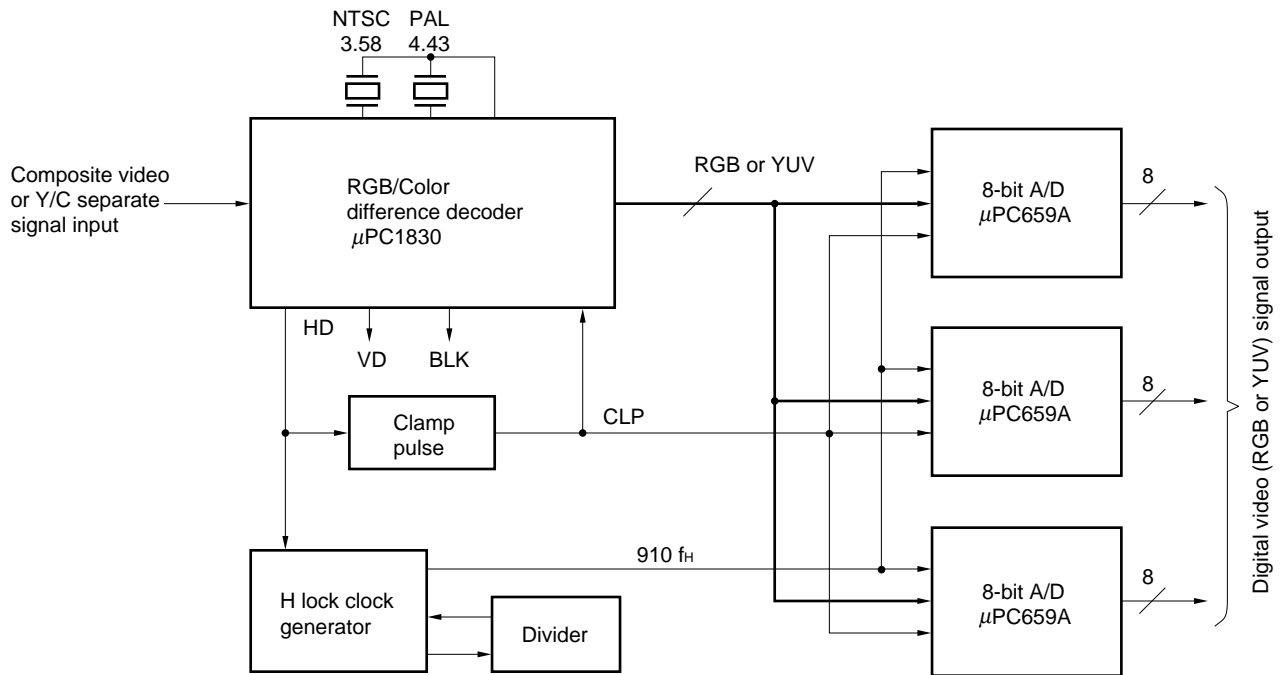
NTSC 3.58

PAL 4.43

Composite video or Y/C separate signal input

RGB/Color difference decoder $\mu$PC1830

RGB or YUV

8-bit A/D $\mu$PC659A

8

HD

VD

BLK

8-bit A/D $\mu$PC659A

8

Clamp pulse

CLP

910 $f_H$

8-bit A/D $\mu$PC659A

8

H lock clock generator

Divider

Digital video (RGB or YUV) signal output